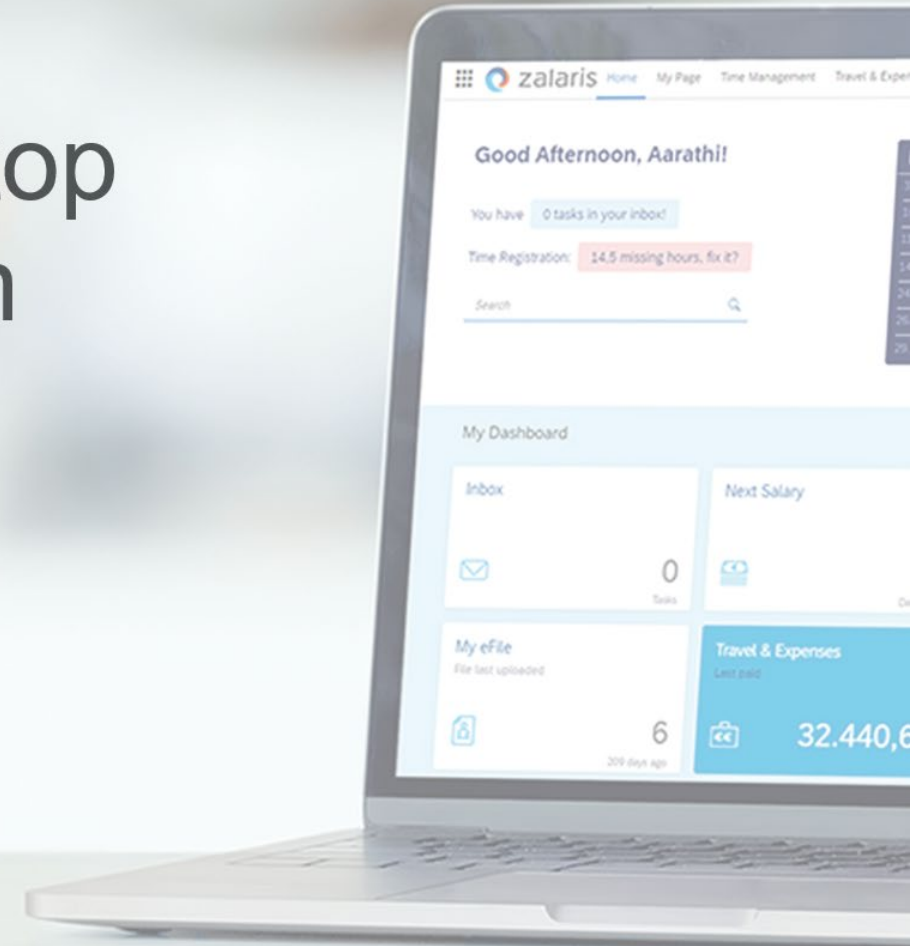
op
n

zalaris Home My Page Time Management Travel & Exper

Good Afternoon, Aarathi!

You have 0 tasks in your inbox!

Time Registration: 14.5 missing hours, fix it?

Search

My Dashboard

Inbox

0
Tasks

Next Salary

My eFile
File last uploaded

6
209 days ago

Travel & Expenses
Last paid

32.440,6